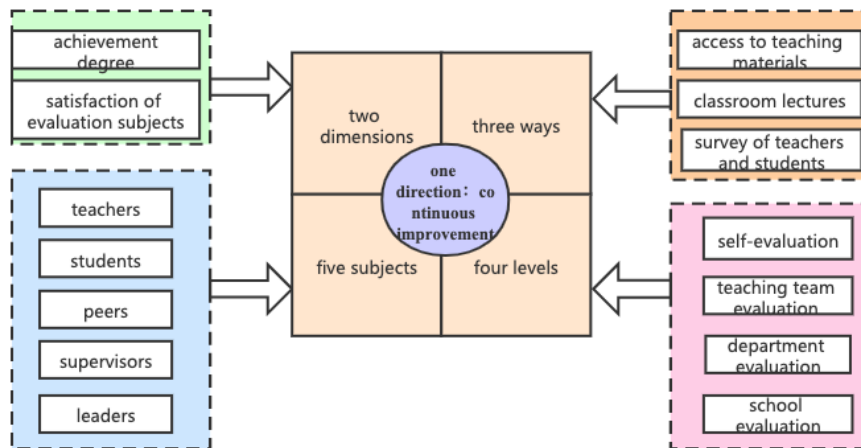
achievement degree

satisfaction of evaluation subjects

teachers

students

peers

supervisors

leaders

two dimensions

three ways

one direction：continuous improvement

five subjects

four levels

access to teaching materials

classroom lectures

survey of teachers and students

self-evaluation

teaching team evaluation

department evaluation

school evaluation